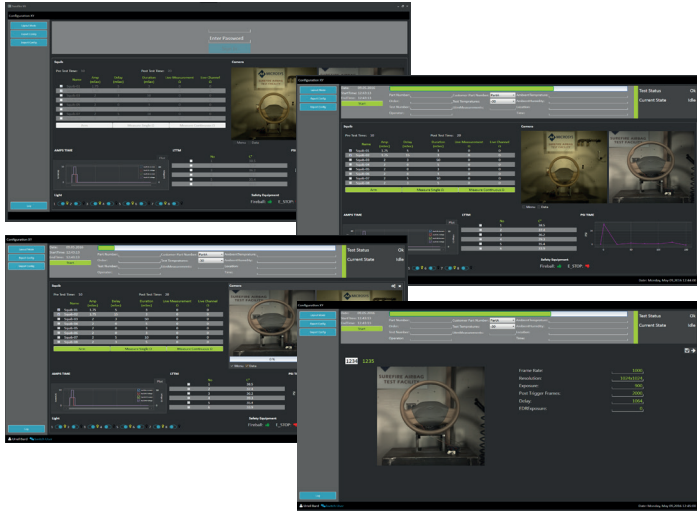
Configuration #1

Enter Password

Squib

Camera

AMPS TIME

CTTM

Light

Safety Equipment

Fireball E_STOP

Configuration #1

Test Status Ok

Current State Idle

Squib

Camera

AMPS TIME

CTTM

Safety Equipment

Fireball E_STOP

Configuration #1

Test Status Ok

Current State Idle

Squib

Camera

AMPS TIME

CTTM

Light

Safety Equipment

Fireball E_STOP

Configuration #1

Test Status Ok

Current State Idle

1234 1235

SUREFIRE AIRBAG TEST FACILITY

Frame Rate: 1000

Resolution: 1024x1024

Exposure: 990

Post Trigger Frames: 2000

Delay: 1004

FDRExposure: 0